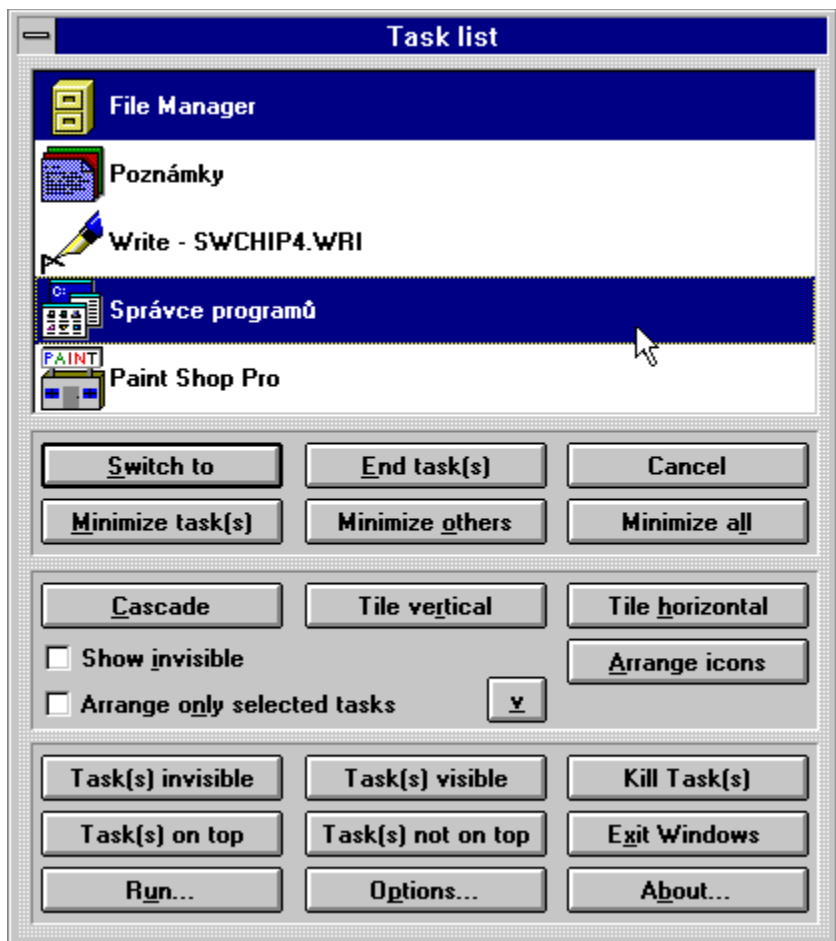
Task list

File Manager
Poznámky
Write - SWCHIP4.WRI
Správce programů
PAINT
Paint Shop Pro

Switch to
End task(s)
Cancel
Minimize task(s)
Minimize others
Minimize all

Cascade
Tile vertical
Tile horizontal
Show invisible
Arrange icons
Arrange only selected tasks
v

Task(s) invisible
Task(s) visible
Kill Task(s)
Task(s) on top
Task(s) not on top
Exit Windows
Run...
Options...
About...